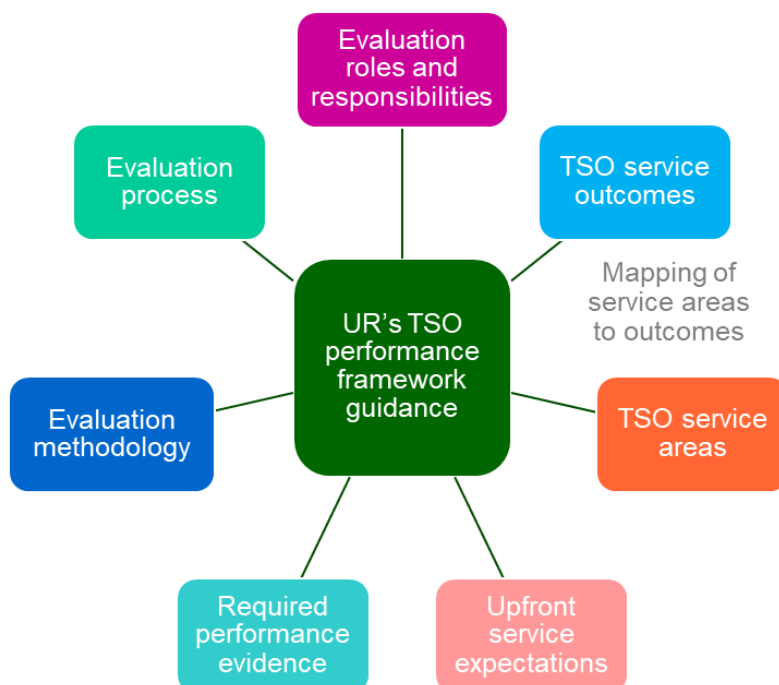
Evaluation roles and responsibilities

Evaluation process

TSO service outcomes

Mapping of service areas to outcomes

UR's TSO performance framework guidance

Evaluation methodology

TSO service areas

Required performance evidence

Upfront service expectations